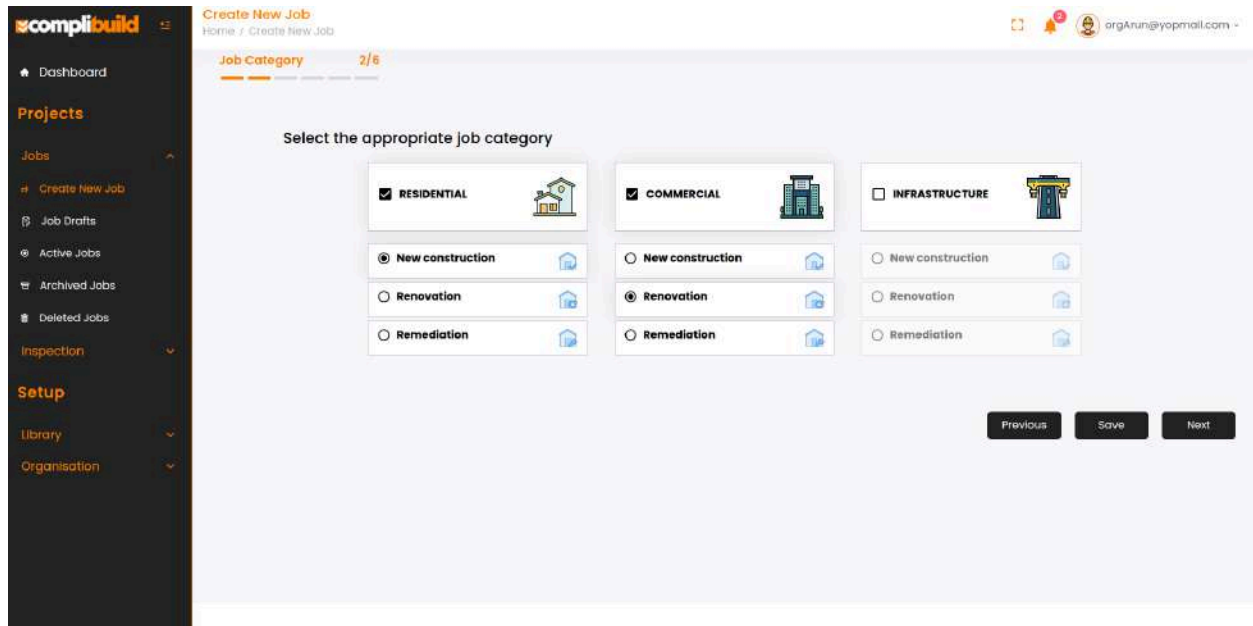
complibuild

Dashboard

Projects

Jobs

Create New Job

Job Drafts

Active Jobs

Archived Jobs

Deleted Jobs

Inspection

Setup

Library

Organisation

Create New Job
Home / Create New Job

2

orgArun@yopmail.com

Job Category 2/6

Select the appropriate job category

RESIDENTIAL

New construction

Renovation

Remediation

COMMERCIAL

New construction

Renovation

Remediation

INFRASTRUCTURE

New construction

Renovation

Remediation

Previous

Save

Next